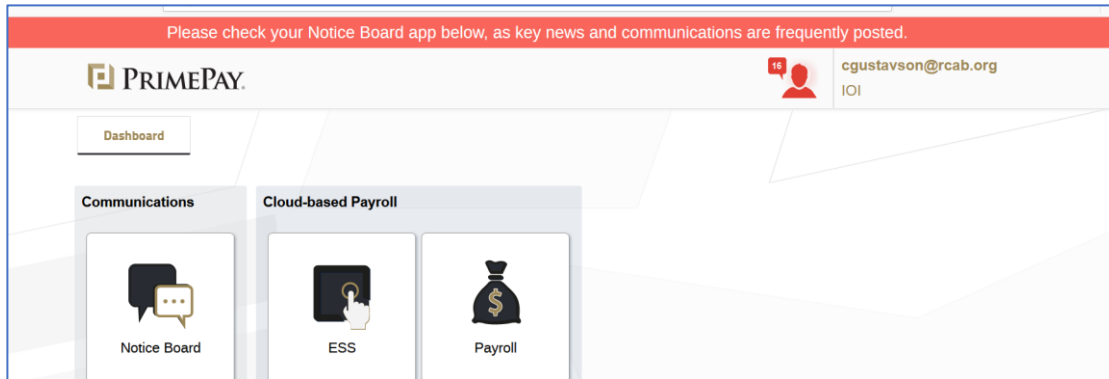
Please check your Notice Board app below, as key news and communications are frequently posted.

PRIMEPAY.

16

cgustavson@rcab.org
IOI

Dashboard

Communications

Cloud-based Payroll

Notice Board

ESS

$

Payroll